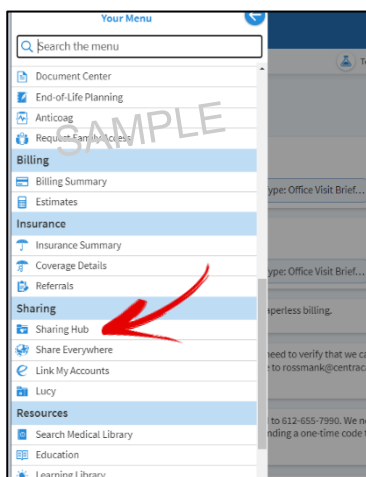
Your Menu

Search the menu

Document Center

End-of-Life Planning

Anticoag

Request Family Access

SAMPLE

Billing

Billing Summary

Estimates

Insurance

Insurance Summary

Coverage Details

Referrals

Sharing

Sharing Hub

Share Everywhere

Link My Accounts

Lucy

Resources

Search Medical Library

Education

Learning Library

To

ype: Office Visit Brief...

ype: Office Visit Brief...

perless billing.

need to verify that we ca
to rossmank@centrac

to 612-655-7990. We n
nding a one-time code t